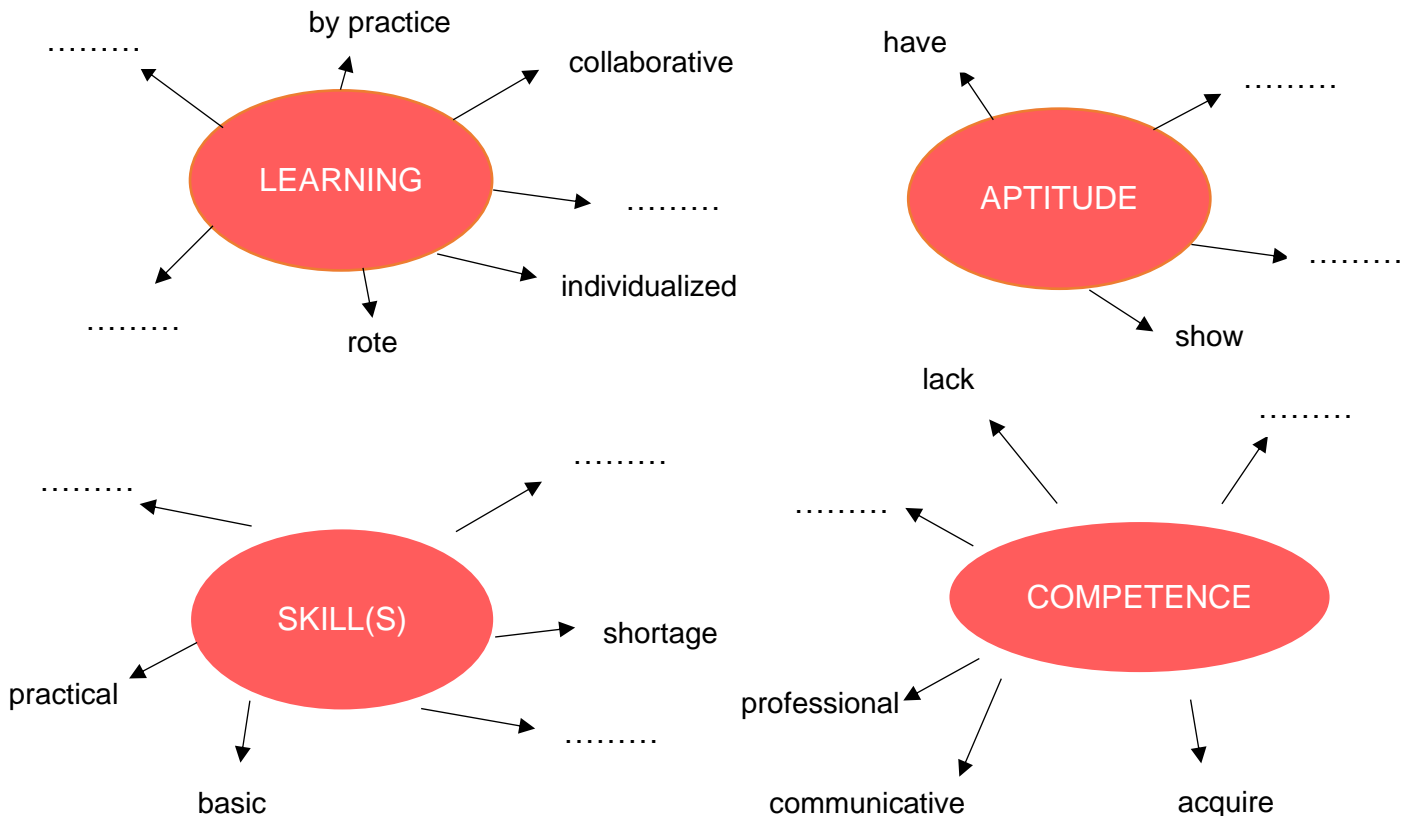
……… by practice collaborative

LEARNING

………

……… individualized

rote

have ………

APTITUDE

………

show

lack ………

……… ………

SKILL(S) shortage

practical ………

basic

………

COMPETENCE

professional

communicative acquire